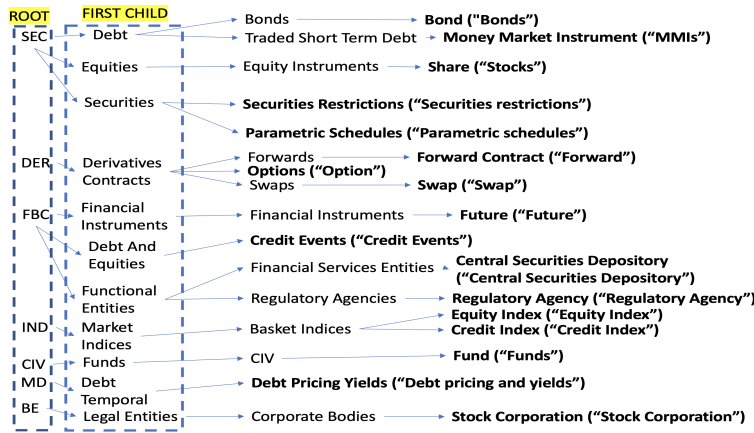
ROOT

SEC

DER

FBC

IND

CIV

MD

BE

FIRST CHILD

Debt

Equities

Securities

Derivatives Contracts

Financial Instruments

Debt And Equities

Functional Entities

Market Indices

Funds

Debt Temporal

Legal Entities

Bonds

Traded Short Term Debt

Equity Instruments

Forwards

Swaps

Financial Instruments

Financial Services Entities

Regulatory Agencies

Basket Indices

CIV

Corporate Bodies

**Bond ("Bonds")**

**Money Market Instrument ("MMIs")**

**Share ("Stocks")**

**Securities Restrictions ("Securities restrictions")**

**Parametric Schedules ("Parametric schedules")**

**Forward Contract ("Forward")**

**Options ("Option")**

**Swap ("Swap")**

**Future ("Future")**

**Credit Events ("Credit Events")**

**Central Securities Depository ("Central Securities Depository")**

**Regulatory Agency ("Regulatory Agency")**

**Equity Index ("Equity Index")**

**Credit Index ("Credit Index")**

**Fund ("Funds")**

**Debt Pricing Yields ("Debt pricing and yields")**

**Stock Corporation ("Stock Corporation")**